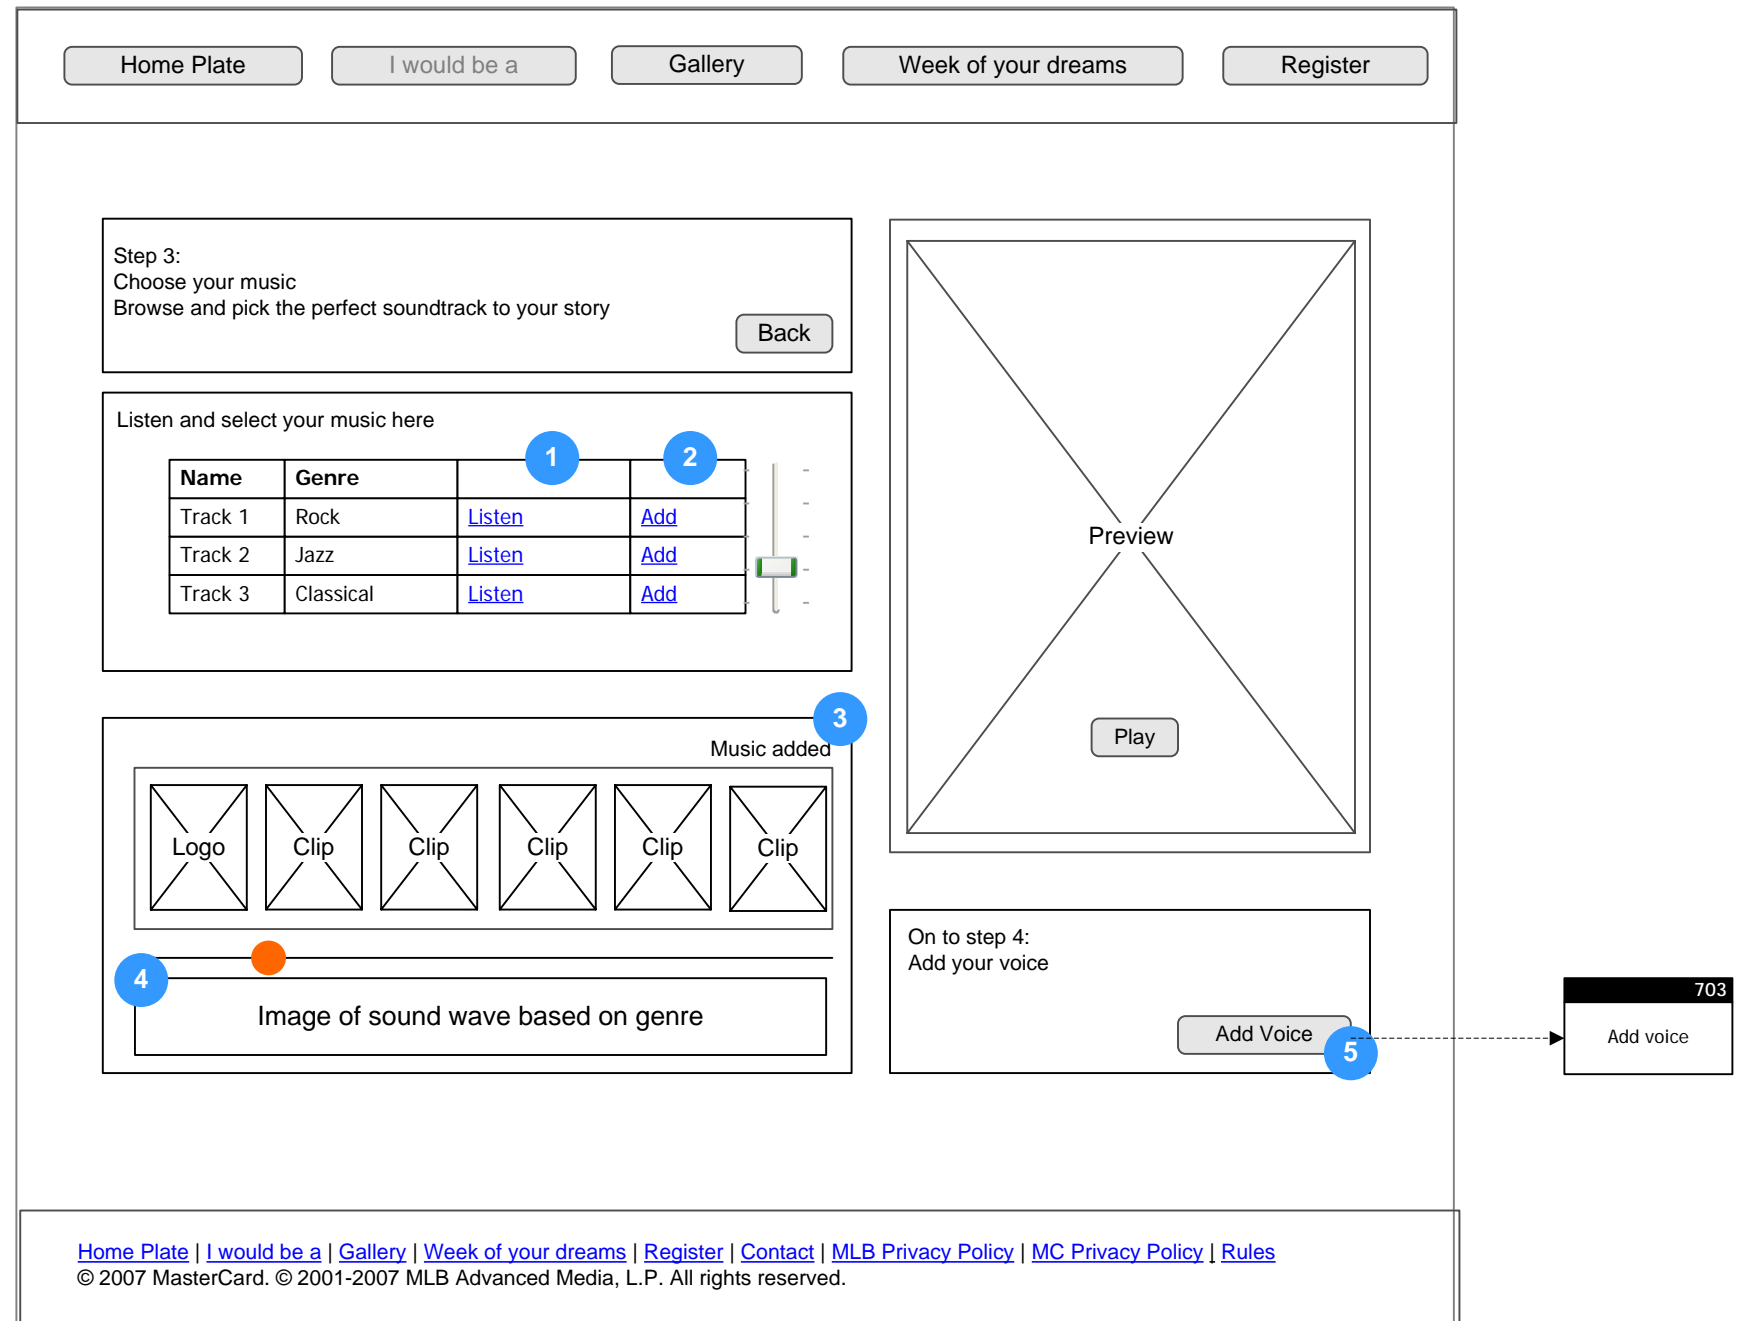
Home Plate | I would be a | Gallery | Week of your dreams | Register

Step 3:
Choose your music
Browse and pick the perfect soundtrack to your story

Back

Listen and select your music here

1 2

| Name | Genre | | |
|---|---|---|---|
| Track 1 | Rock | Listen | Add |
| Track 2 | Jazz | Listen | Add |
| Track 3 | Classical | Listen | Add |

3
Music added

Logo Clip Clip Clip Clip Clip

4
Image of sound wave based on genre

Preview

Play

On to step 4:
Add your voice

Add Voice
5

703
Add voice

Home Plate | I would be a | Gallery | Week of your dreams | Register | Contact | MLB Privacy Policy | MC Privacy Policy | Rules
© 2007 MasterCard. © 2001-2007 MLB Advanced Media, L.P. All rights reserved.